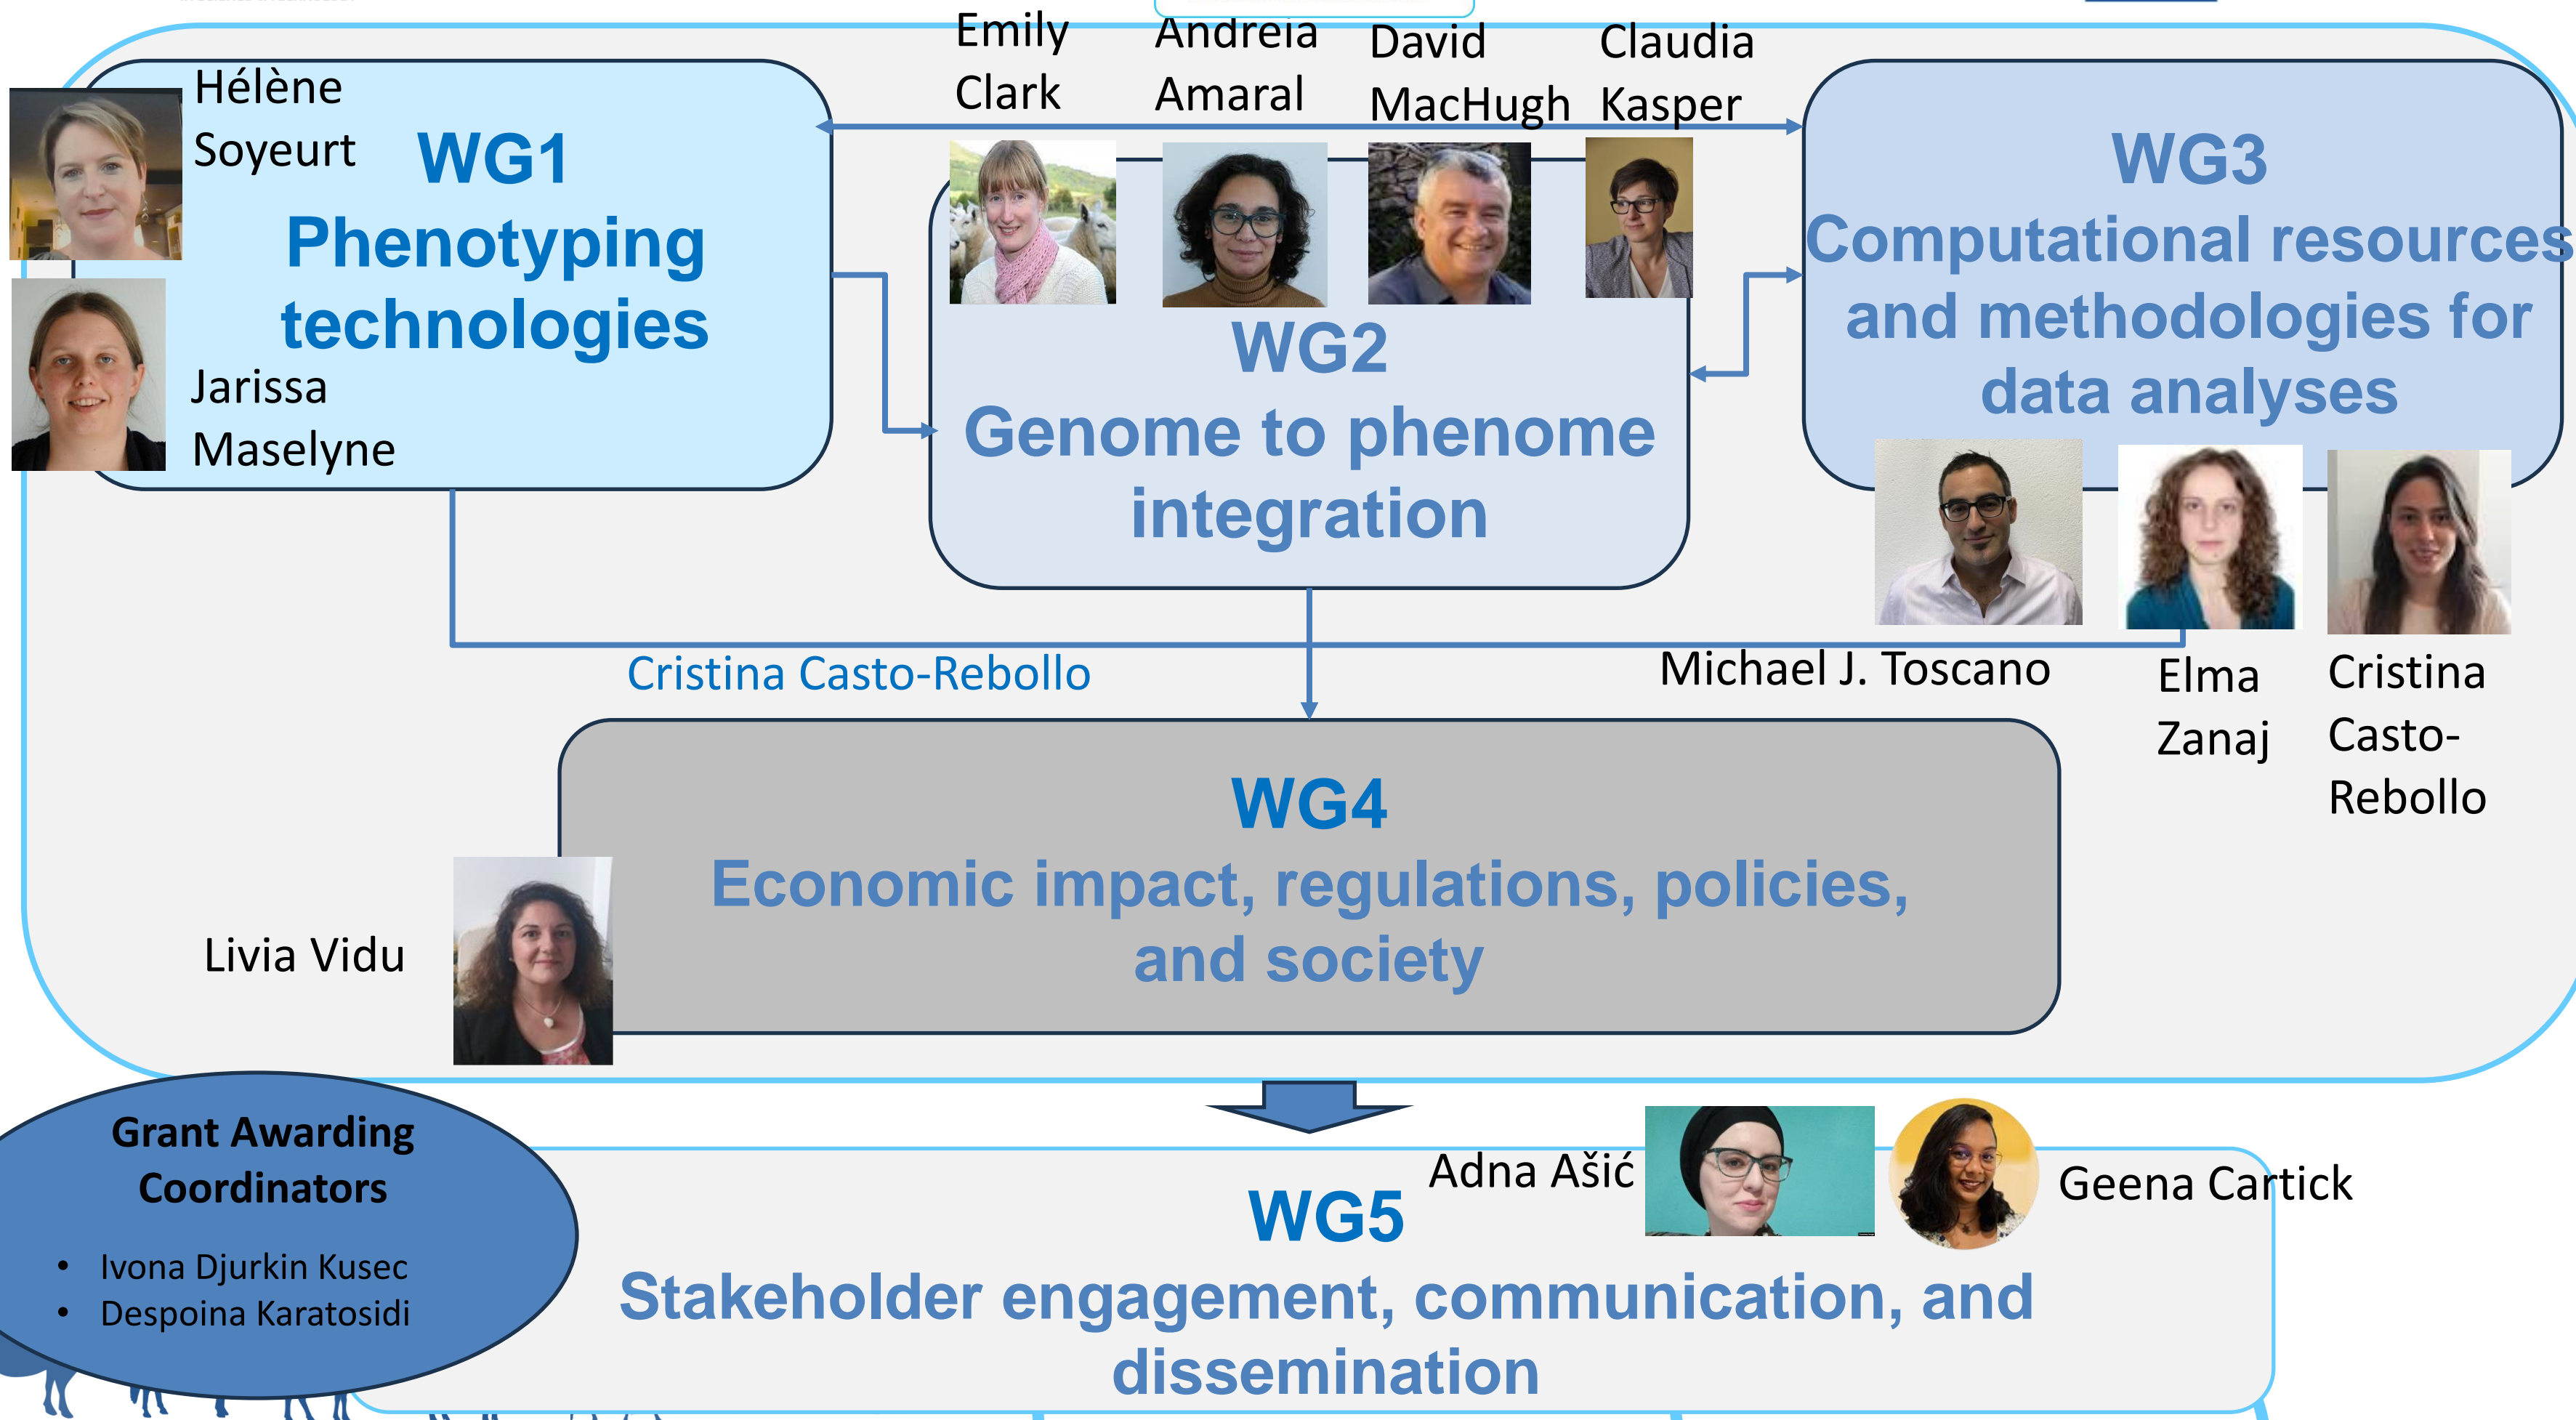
Hélène Soyeurt

WG1
Phenotyping technologies

Jarissa Maselyne

Emily Clark

Andreia Amaral

David MacHugh

Claudia Kasper

WG2
Genome to phenome integration

WG3
Computational resources and methodologies for data analyses

Cristina Casto-Rebollo

Michael J. Toscano

Elma Zanaj

Cristina Casto-Rebollo

WG4
Economic impact, regulations, policies, and society

Livia Vidu

Grant Awarding Coordinators

- Ivona Djurkin Kusec
- Despoina Karatosidi

Adna Ašić

Geena Cartick

WG5
Stakeholder engagement, communication, and dissemination